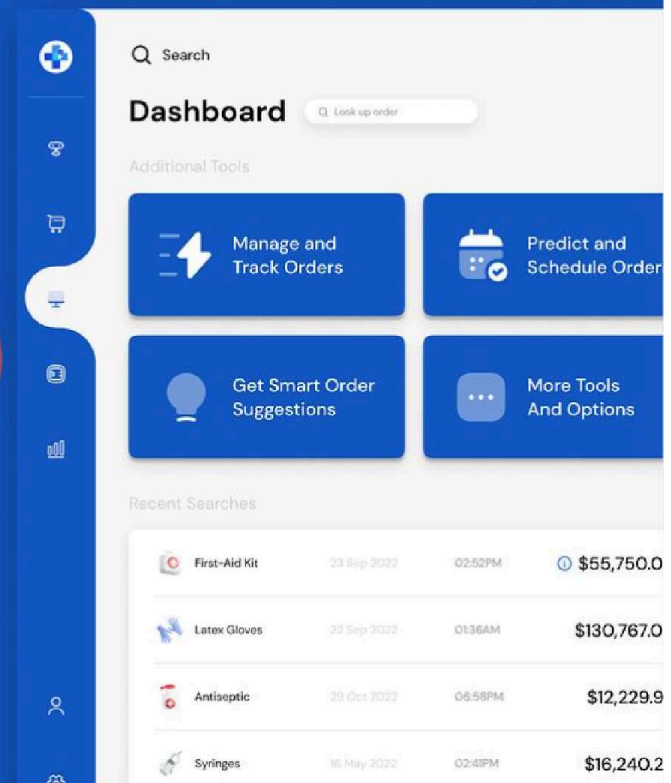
Search

Dashboard

Look up order

Additional Tools

Manage and Track Orders

Predict and Schedule Order

Get Smart Order Suggestions

More Tools And Options

Recent Searches

| First-Aid Kit | 23 Sep 2022 | 02:52PM | $55,750.0 |
|---|---|---|---|
| Latex Gloves | 22 Sep 2022 | 01:36AM | $130,767.0 |
| Antiseptic | 29 Oct 2022 | 06:58PM | $12,229.9 |
| Syringes | 16 May 2022 | 02:41PM | $16,240.2 |